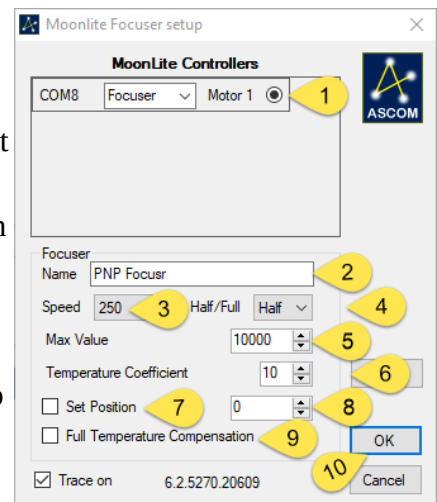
Moonlite Focuser setup

MoonLite Controllers

COM8 Focuser Motor 1

1

ASCOM

t

n

Focuser

Name PNP Focusr

2

Speed 250

3

Half/Full Half

4

Max Value 10000

5

Temperature Coefficient 10

6

Set Position

7

0

8

Full Temperature Compensation

9

OK

10

Trace on 6.2.5270.20609

Cancel